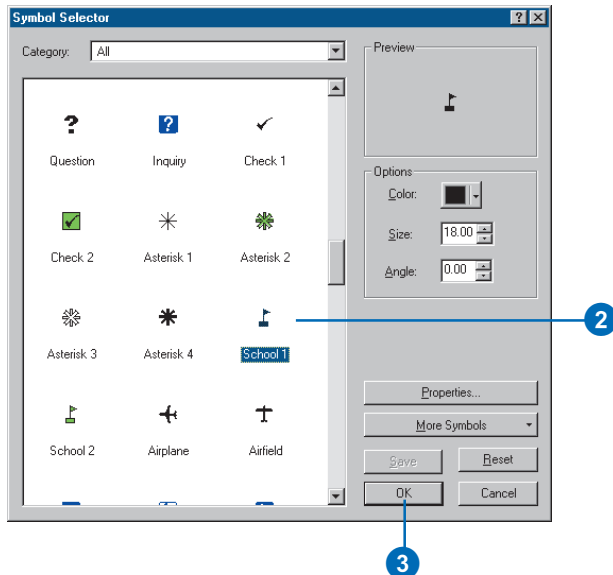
Symbol Selector

?

Category: All

Question

Inquiry

Check 1

Check 2

Asterisk 1

Asterisk 2

Asterisk 3

Asterisk 4

School 1

School 2

Airplane

Airfield

Preview

Options

Color:

Size: 18.00

Angle: 0.00

Properties...

More Symbols

Save

Reset

OK

Cancel

2

3